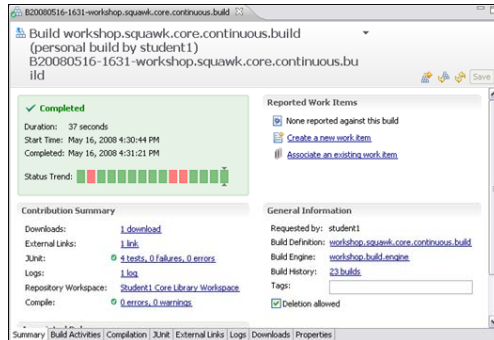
B20080516-1631-workshop.squawk.core.continuous.build

Build workshop.squawk.core.continuous.build (personal build by student1) B20080516-1631-workshop.squawk.core.continuous.build

Save

Completed

Duration: 37 seconds
Start Time: May 16, 2008 4:30:44 PM
Completed: May 16, 2008 4:31:21 PM

Status Trend:

Reported Work Items

None reported against this build
Create a new work item
Associate an existing work item

Contribution Summary

| | |
|---|---|
| Downloads: | 1 download |
| External Links: | 1 link |
| JUnit: | 4 tests, 0 failures, 0 errors |
| Logs: | 1 log |
| Repository Workspace: | Student1 Core Library Workspace |
| Compile: | 0 errors, 0 warnings |

General Information

| | |
|---|---|
| Requested by: | student1 |
| Build Definition: | workshop.squawk.core.continuous.build |
| Build Engine: | workshop.build.engine |
| Build History: | 23 builds |
| Tags: | |

Deletion allowed

Summary | Build Activities | Compilation | JUnit | External Links | Logs | Downloads | Properties